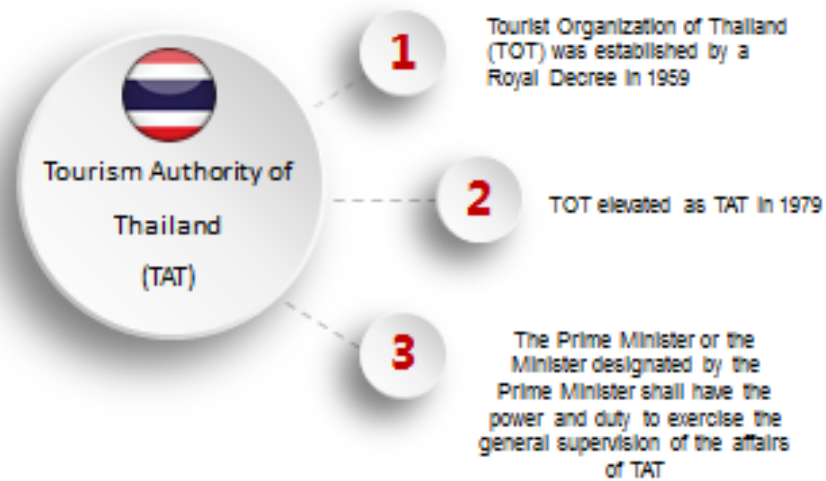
Tourism Authority of Thailand (TAT)

1

Tourist Organization of Thailand (TOT) was established by a Royal Decree in 1959

2

TOT elevated as TAT in 1979

3

The Prime Minister or the Minister designated by the Prime Minister shall have the power and duty to exercise the general supervision of the affairs of TAT